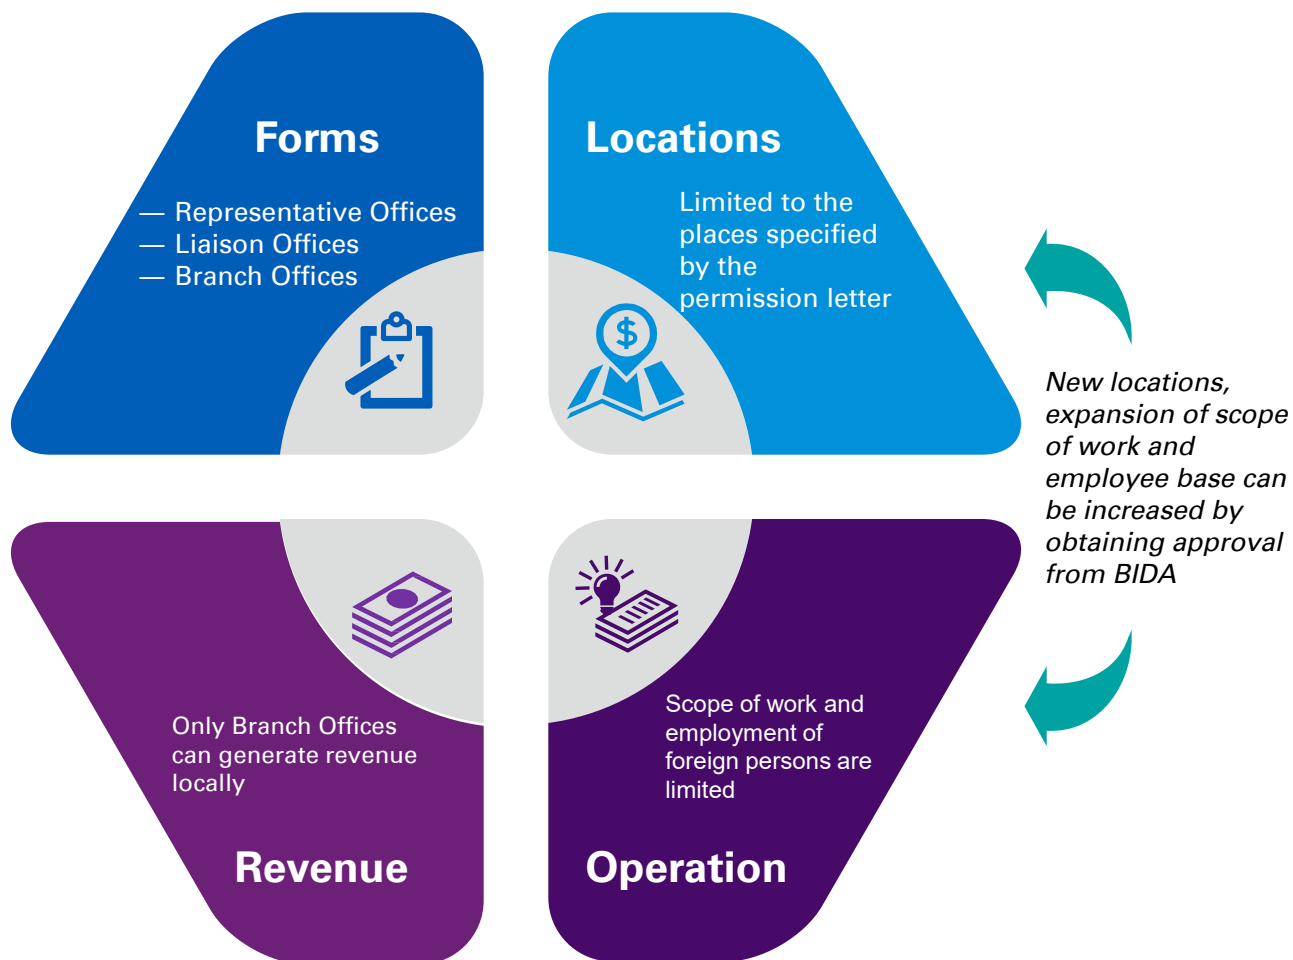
Forms

— Representative Offices
— Liaison Offices
— Branch Offices

Locations

Limited to the places specified by the permission letter

$

New locations, expansion of scope of work and employee base can be increased by obtaining approval from BIDA

Only Branch Offices can generate revenue locally

Revenue

Scope of work and employment of foreign persons are limited

Operation